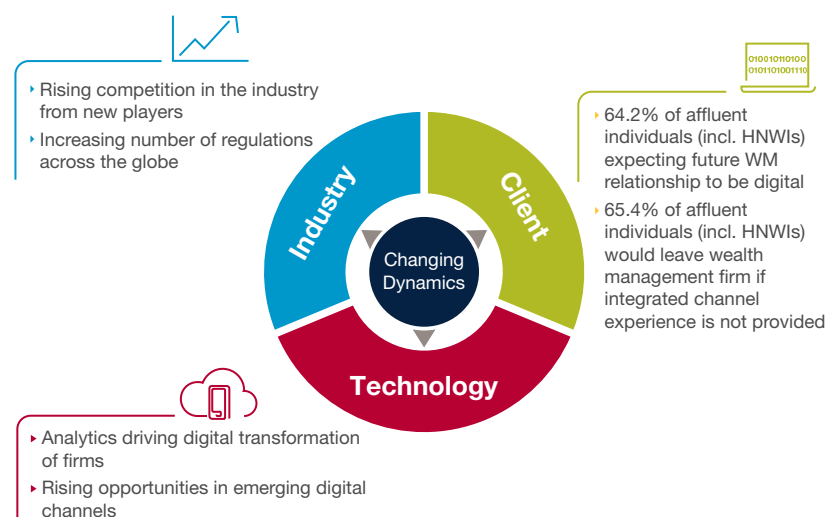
Rising competition in the industry from new players

Increasing number of regulations across the globe

01001010100
0101101001110

64.2% of affluent individuals (incl. HNWIs) expecting future WM relationship to be digital

65.4% of affluent individuals (incl. HNWIs) would leave wealth management firm if integrated channel experience is not provided

Industry

Client

Changing Dynamics

Technology

Analytics driving digital transformation of firms

Rising opportunities in emerging digital channels